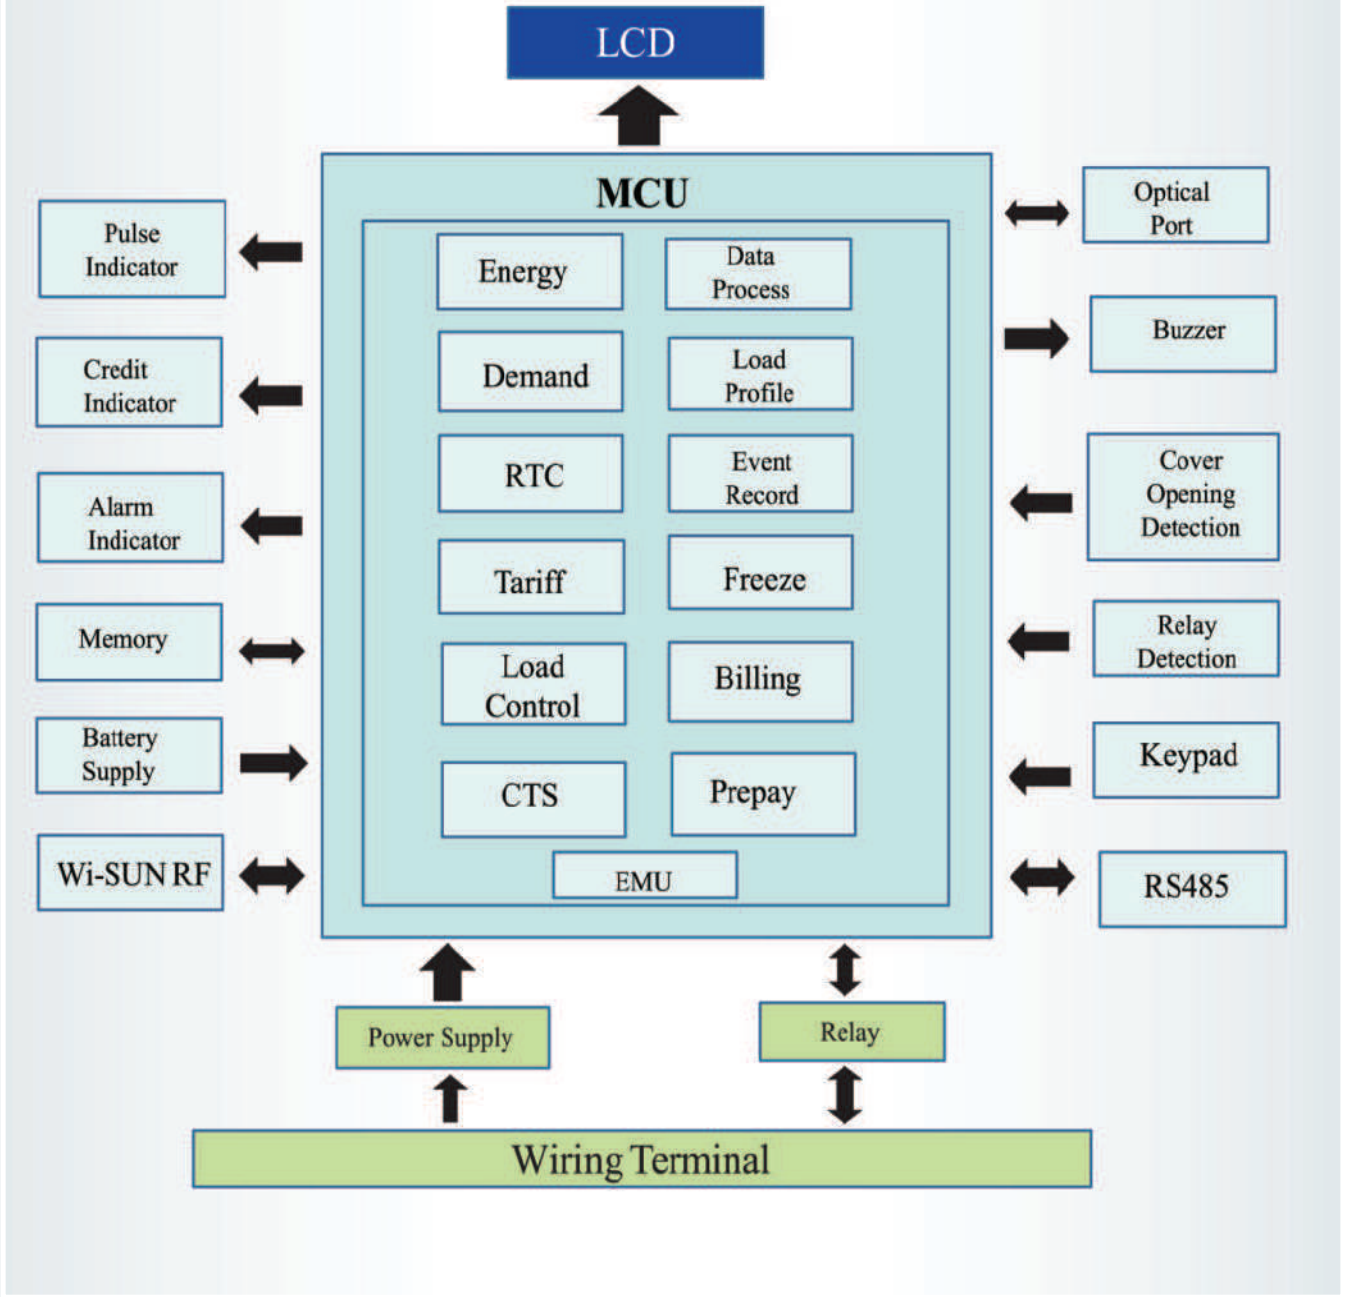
LCD

MCU

Energy
Data Process
Demand
Load Profile
RTC
Event Record
Tariff
Freeze
Load Control
Billing
CTS
Prepay
EMU

Pulse Indicator
Credit Indicator
Alarm Indicator
Memory
Battery Supply
Wi-SUN RF

Optical Port
Buzzer
Cover Opening Detection
Relay Detection
Keypad
RS485

Power Supply
Relay
Wiring Terminal